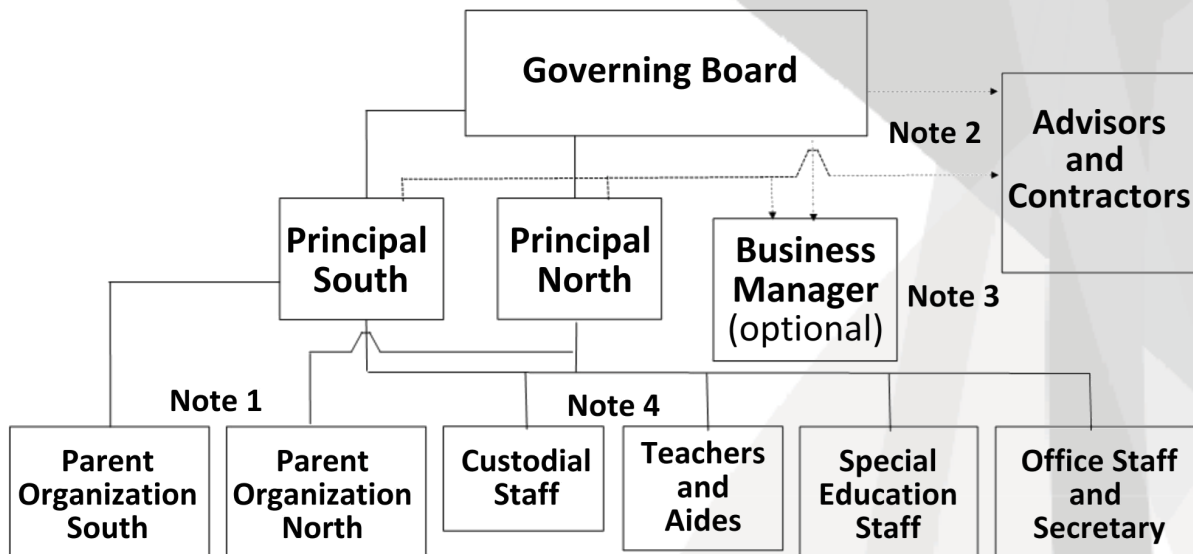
Governing Board

Note 2

Advisors and Contractors

Principal South

Principal North

Business Manager (optional)

Note 3

Note 1

Note 4

Parent Organization South

Parent Organization North

Custodial Staff

Teachers and Aides

Special Education Staff

Office Staff and Secretary